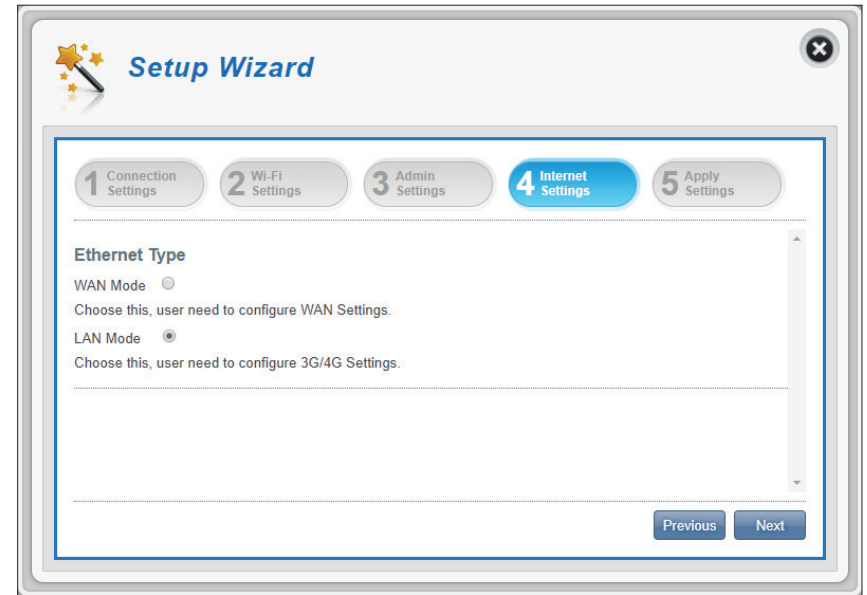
Setup Wizard

1 Connection Settings
2 Wi-Fi Settings
3 Admin Settings
4 Internet Settings
5 Apply Settings

Ethernet Type

WAN Mode

Choose this, user need to configure WAN Settings.

LAN Mode

Choose this, user need to configure 3G/4G Settings.

Previous
Next